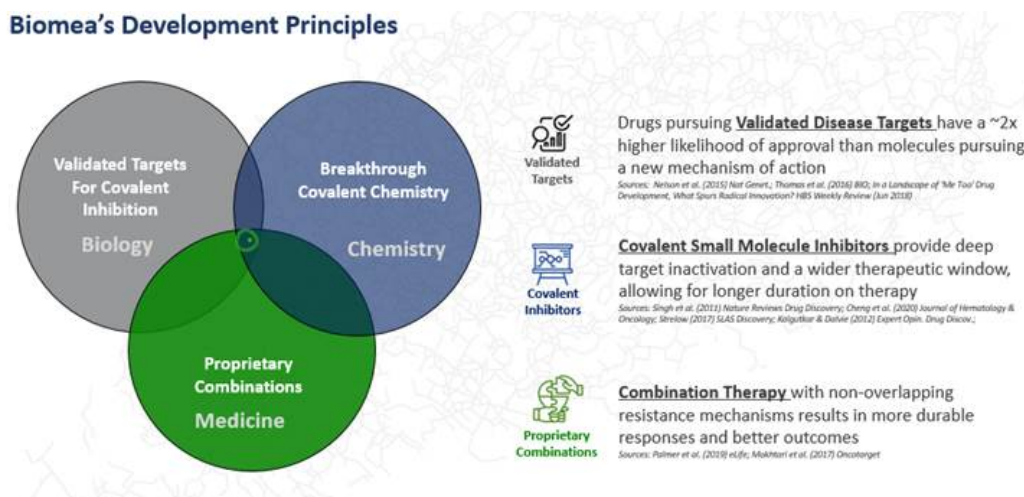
Biomea's Development Principles

Validated Targets For Covalent Inhibition

Biology

Breakthrough Covalent Chemistry

Chemistry

Proprietary Combinations

Medicine

Validated Targets

Drugs pursuing **Validated Disease Targets** have a ~2x higher likelihood of approval than molecules pursuing a new mechanism of action

Sources: Nelson et al. (2015) Nat Genet.; Thomas et al. (2016) BIO; In a Landscape of 'Me Too' Drug Development, What Spurs Radical Innovation? HBS Weekly Review (Jun 2018)

Covalent Inhibitors

**Covalent Small Molecule Inhibitors** provide deep target inactivation and a wider therapeutic window, allowing for longer duration on therapy

Sources: Singh et al. (2011) Nature Reviews Drug Discovery; Cheng et al. (2020) Journal of Hematology & Oncology; Strelow (2017) SLAS Discovery; Kalgutkar & Dalvie (2012) Expert Opin. Drug Discov.;

Proprietary Combinations

**Combination Therapy** with non-overlapping resistance mechanisms results in more durable responses and better outcomes

Sources: Palmer et al. (2019) eLife; Mokhtari et al. (2017) Oncotarget